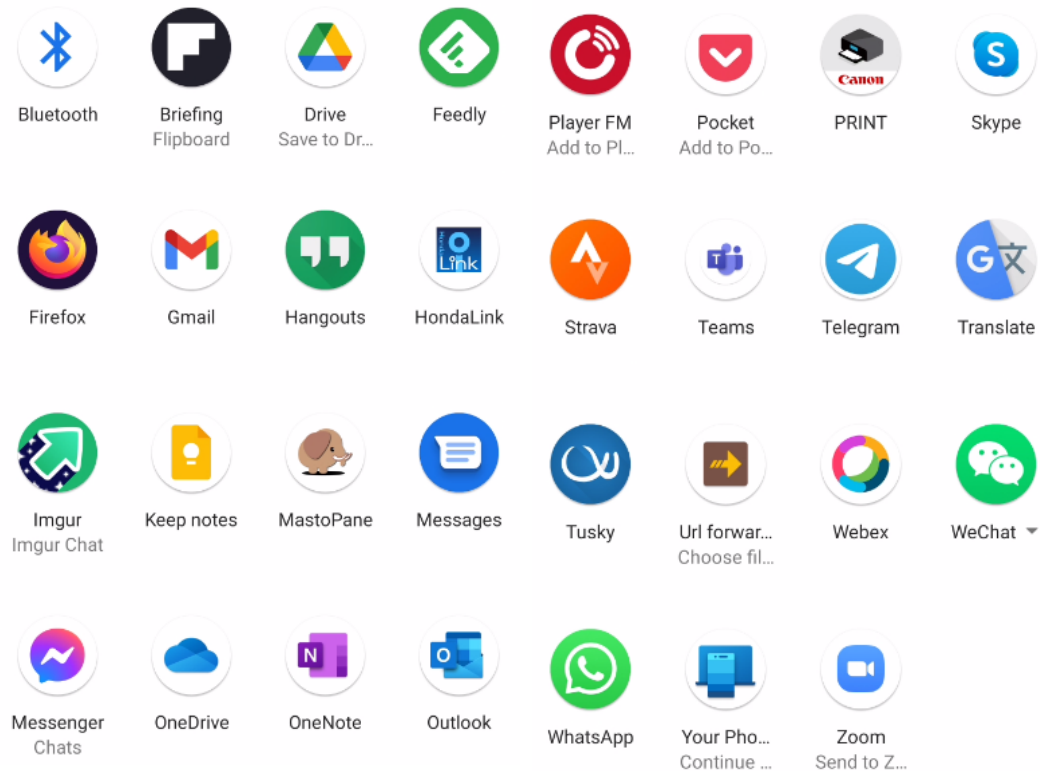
Bluetooth

Briefing
Flipboard

Drive
Save to Dr...

Feedly

Player FM
Add to Pl...

Pocket
Add to Po...

Canon
PRINT

Skype

Firefox

Gmail

Hangouts

Link
HondaLink

Strava

Teams

Telegram

Translate

Imgur
Imgur Chat

Keep notes

MastoPane

Messages

Tusky

Url forwar...
Choose fil...

Webex

WeChat

Messenger
Chats

OneDrive

OneNote

Outlook

WhatsApp

Your Pho...
Continue ...

Zoom
Send to Z...